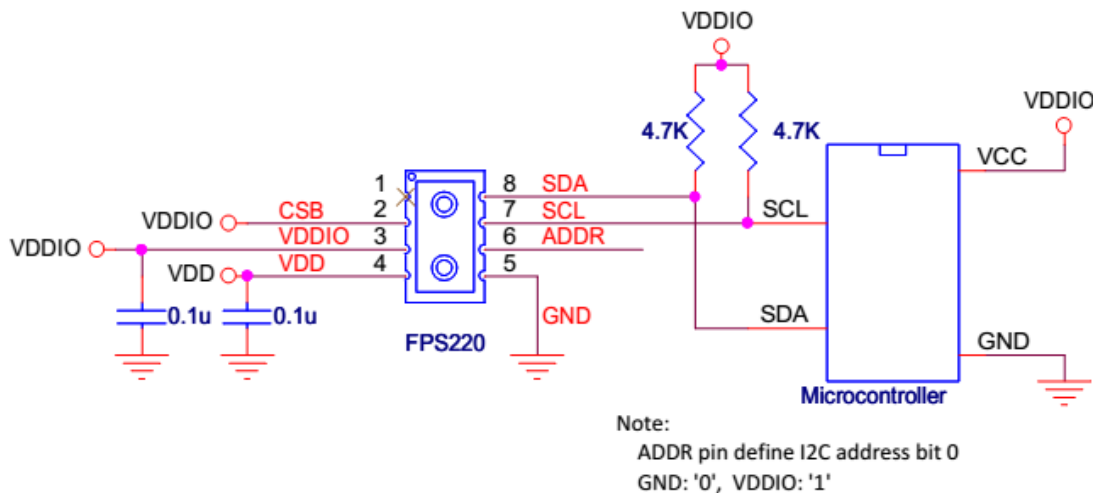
VDDIO

4.7K 4.7K

VDDIO

VCC

1 8 SDA
VDDIO CSB 2 7 SCL SCL
VDDIO VDDIO 3 6 ADDR
VDD VDD 4 5

0.1u 0.1u GND SDA

GND

FPS220

Microcontroller

Note:
ADDR pin define I2C address bit 0
GND: '0', VDDIO: '1'